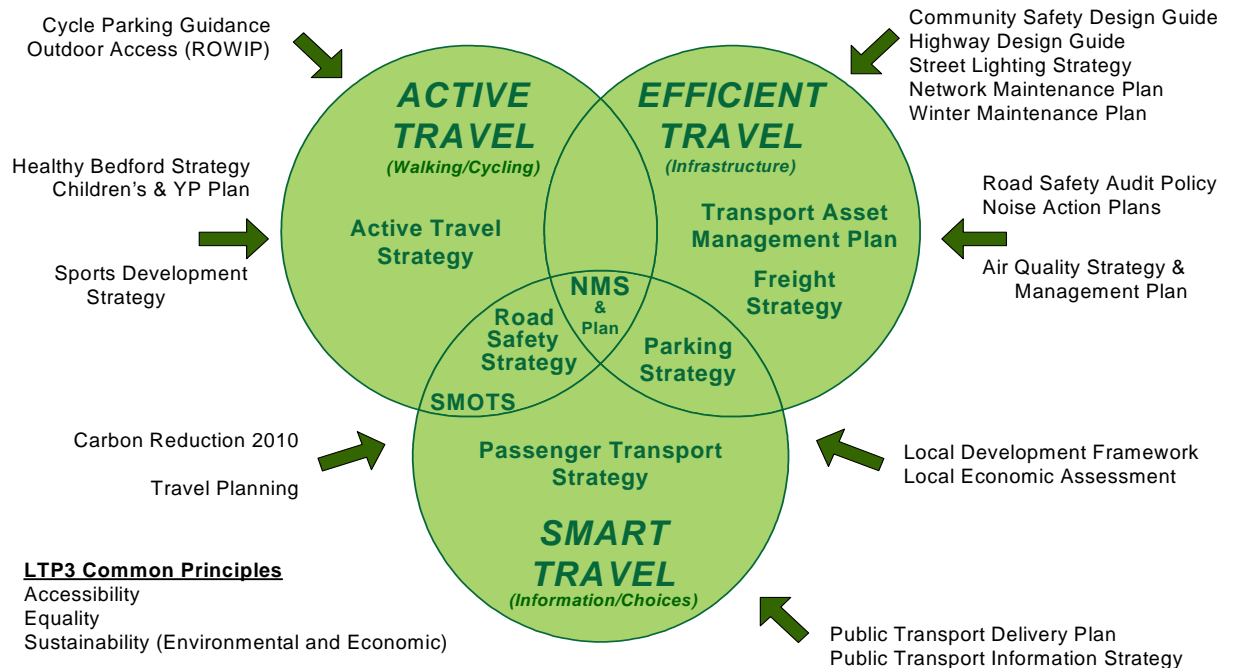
Cycle Parking Guidance
Outdoor Access (ROWIP)

Community Safety Design Guide
Highway Design Guide
Street Lighting Strategy
Network Maintenance Plan
Winter Maintenance Plan

ACTIVE TRAVEL
(Walking/Cycling)

EFFICIENT TRAVEL
(Infrastructure)

Healthy Bedford Strategy
Children's & YP Plan

Sports Development Strategy

Active Travel Strategy

Transport Asset Management Plan

Freight Strategy

Road Safety Audit Policy
Noise Action Plans

Air Quality Strategy & Management Plan

NMS & Plan

Road Safety Strategy

Parking Strategy

SMOTS

Carbon Reduction 2010

Travel Planning

Passenger Transport Strategy

Local Development Framework
Local Economic Assessment

SMART TRAVEL
(Information/Choices)

LTP3 Common Principles
Accessibility
Equality
Sustainability (Environmental and Economic)

Public Transport Delivery Plan
Public Transport Information Strategy